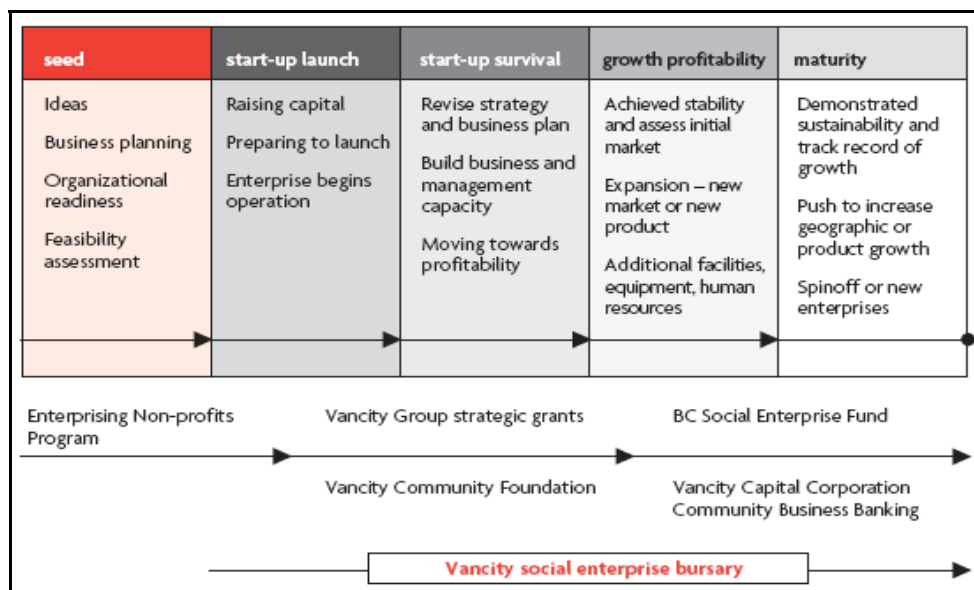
| seed | start-up launch | start-up survival | growth profitability | maturity |
|---|---|---|---|---|
| Ideas<br>Business planning<br>Organizational readiness<br>Feasibility assessment | Raising capital<br>Preparing to launch<br>Enterprise begins operation | Revise strategy and business plan<br>Build business and management capacity<br>Moving towards profitability | Achieved stability and assess initial market<br>Expansion – new market or new product<br>Additional facilities, equipment, human resources | Demonstrated sustainability and track record of growth<br>Push to increase geographic or product growth<br>Spinoff or new enterprises |

Enterprising Non-profits Program

Vancity Group strategic grants

BC Social Enterprise Fund

Vancity Community Foundation

Vancity Capital Corporation
Community Business Banking

Vancity social enterprise bursary